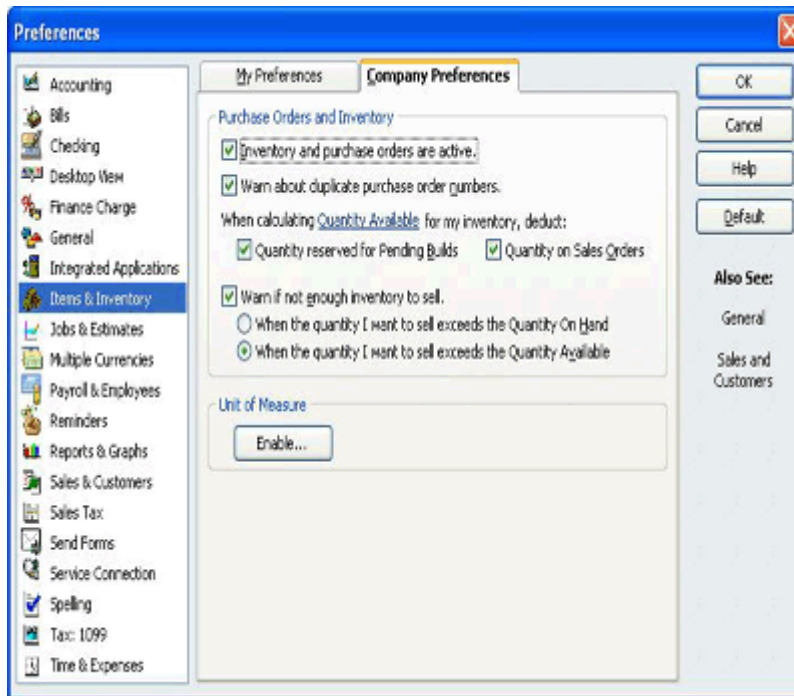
Preferences

Accounting
Bills
Checking
Desktop View
Finance Charge
General
Integrated Applications
Items & Inventory
Jobs & Estimates
Multiple Currencies
Payroll & Employees
Reminders
Reports & Graphs
Sales & Customers
Sales Tax
Send Forms
Service Connection
Spelling
Tax: 1099
Time & Expenses

My Preferences
Company Preferences

Purchase Orders and Inventory
Inventory and purchase orders are active.
Warn about duplicate purchase order numbers.
When calculating Quantity Available for my inventory, deduct:
Quantity reserved for Pending Builds
Quantity on Sales Orders
Warn if not enough inventory to sell.
When the quantity I want to sell exceeds the Quantity On Hand
When the quantity I want to sell exceeds the Quantity Available

Unit of Measure
Enable...

OK
Cancel
Help
Default

Also See:
General
Sales and Customers